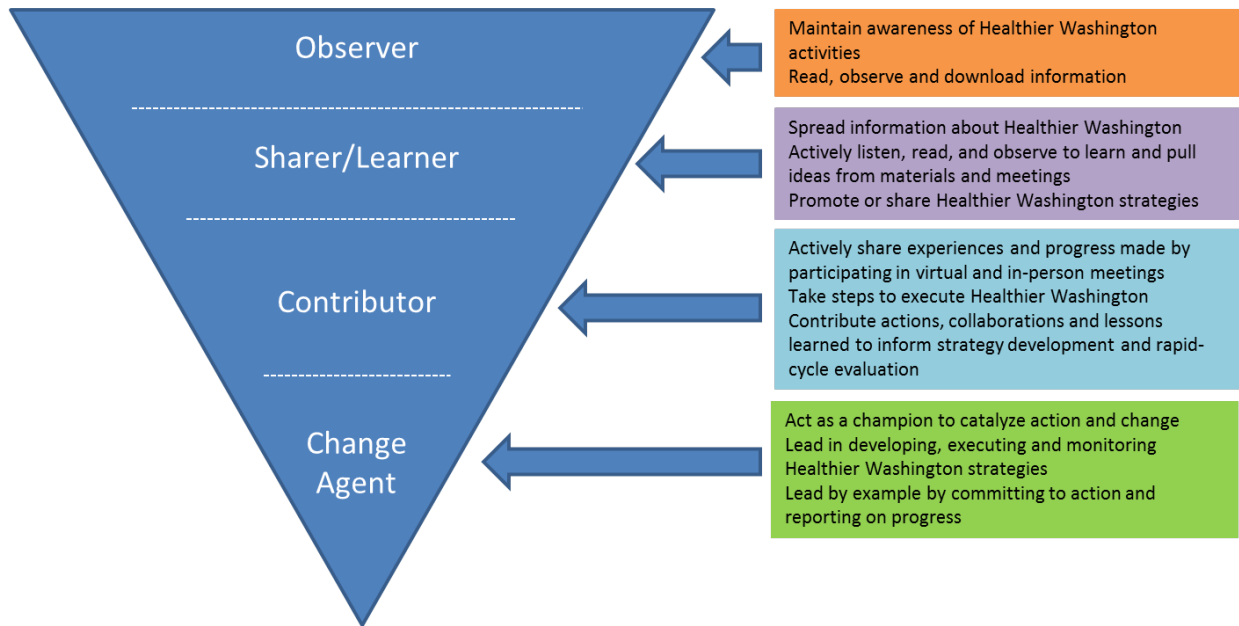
Observer

Sharer/Learner

Contributor

Change Agent

Maintain awareness of Healthier Washington activities
Read, observe and download information

Spread information about Healthier Washington
Actively listen, read, and observe to learn and pull ideas from materials and meetings
Promote or share Healthier Washington strategies

Actively share experiences and progress made by participating in virtual and in-person meetings
Take steps to execute Healthier Washington
Contribute actions, collaborations and lessons learned to inform strategy development and rapid-cycle evaluation

Act as a champion to catalyze action and change
Lead in developing, executing and monitoring Healthier Washington strategies
Lead by example by committing to action and reporting on progress